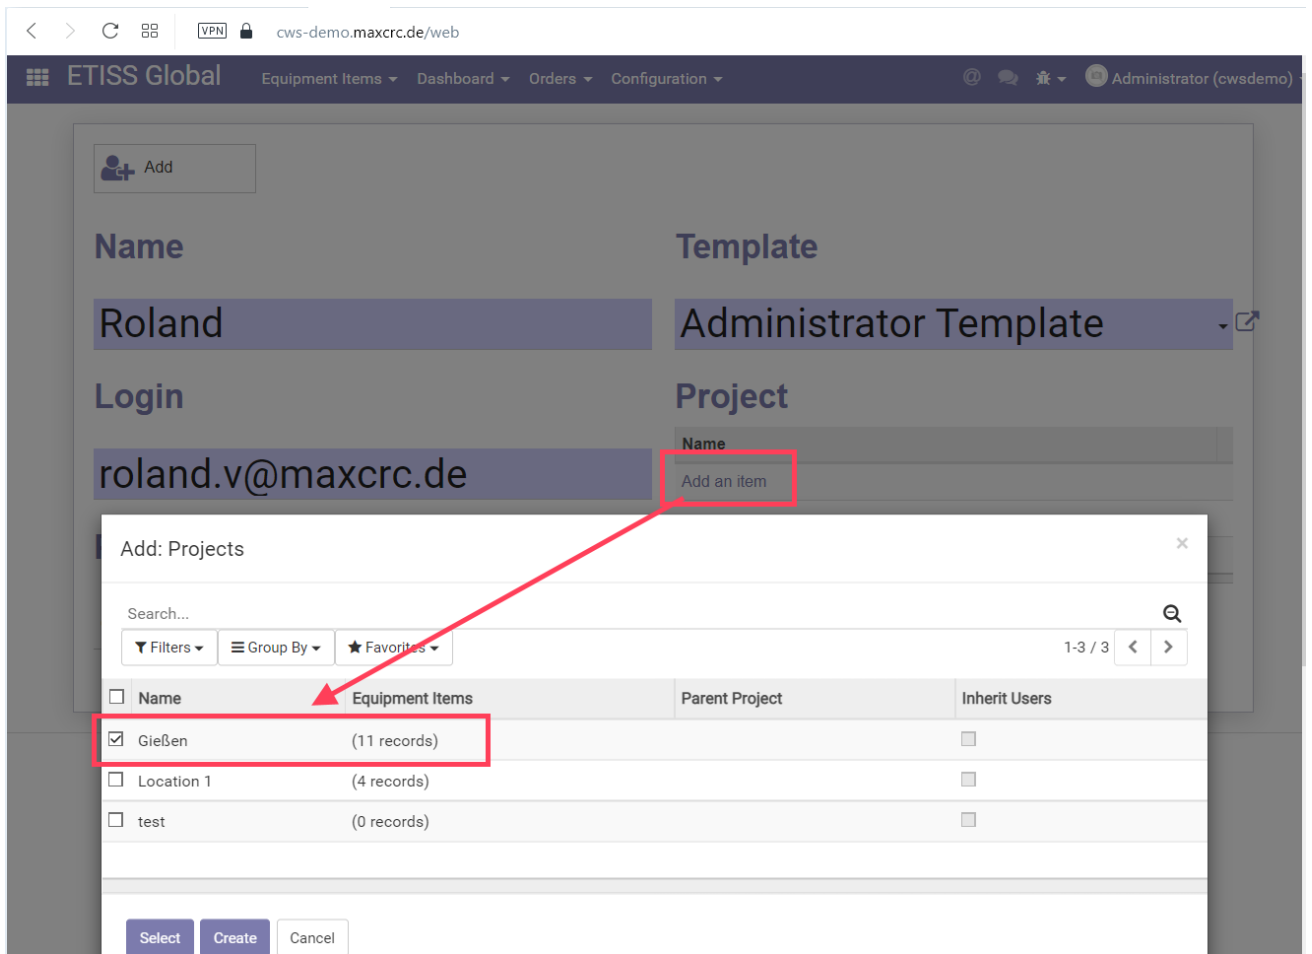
VPN cws-demo.maxcrc.de/web

ETISS Global Equipment Items Dashboard Orders Configuration Administrator (cwsdemo)

Add

Name

Roland

Template

Administrator Template

Login

roland.v@maxcrc.de

Project

Name

Add an item

Add: Projects

×

Search...

Filters Group By Favorites

1-3 / 3

| Name | Equipment Items | Parent Project | Inherit Users |
|---|---|---|---|
| Gießen | (11 records) | | |
| Location 1 | (4 records) | | |
| test | (0 records) | | |

Select Create Cancel